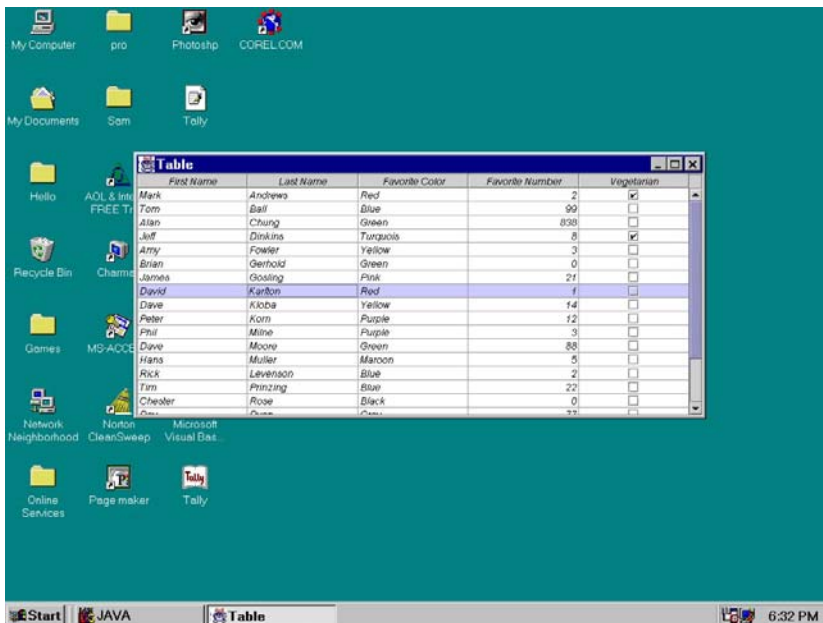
My Computer

pro

Photoshp

COREL.COM

My Documents

Sam

Tally

Hello

AOL & Inte FREE Tr

Recycle Bin

Charme

Games

MS-ACCE

Network Neighborhood

Norton CleanSweep

Microsoft Visual Bas...

Online Services

Page maker

Tally

Table

| First Name | Last Name | Favorite Color | Favorite Number | Vegetarian |
|---|---|---|---|---|
| Mark | Andrews | Red | 2 | ☑ |
| Tom | Ball | Blue | 99 | ☐ |
| Alan | Chung | Green | 838 | ☐ |
| Jeff | Dinkins | Turquois | 8 | ☑ |
| Amy | Fowler | Yellow | 3 | ☐ |
| Brian | Gerhold | Green | 0 | ☐ |
| James | Gosling | Pink | 21 | ☐ |
| David | Karlton | Red | 1 | ☐ |
| Dave | Kloba | Yellow | 14 | ☐ |
| Peter | Korn | Purple | 12 | ☐ |
| Phil | Milne | Purple | 3 | ☐ |
| Dave | Moore | Green | 88 | ☐ |
| Hans | Muller | Maroon | 5 | ☐ |
| Rick | Levenson | Blue | 2 | ☐ |
| Tim | Prinzing | Blue | 22 | ☐ |
| Chester | Rose | Black | 0 | ☐ |
| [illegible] | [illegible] | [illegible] | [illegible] | ☐ |

Start

JAVA

Table

6:32 PM